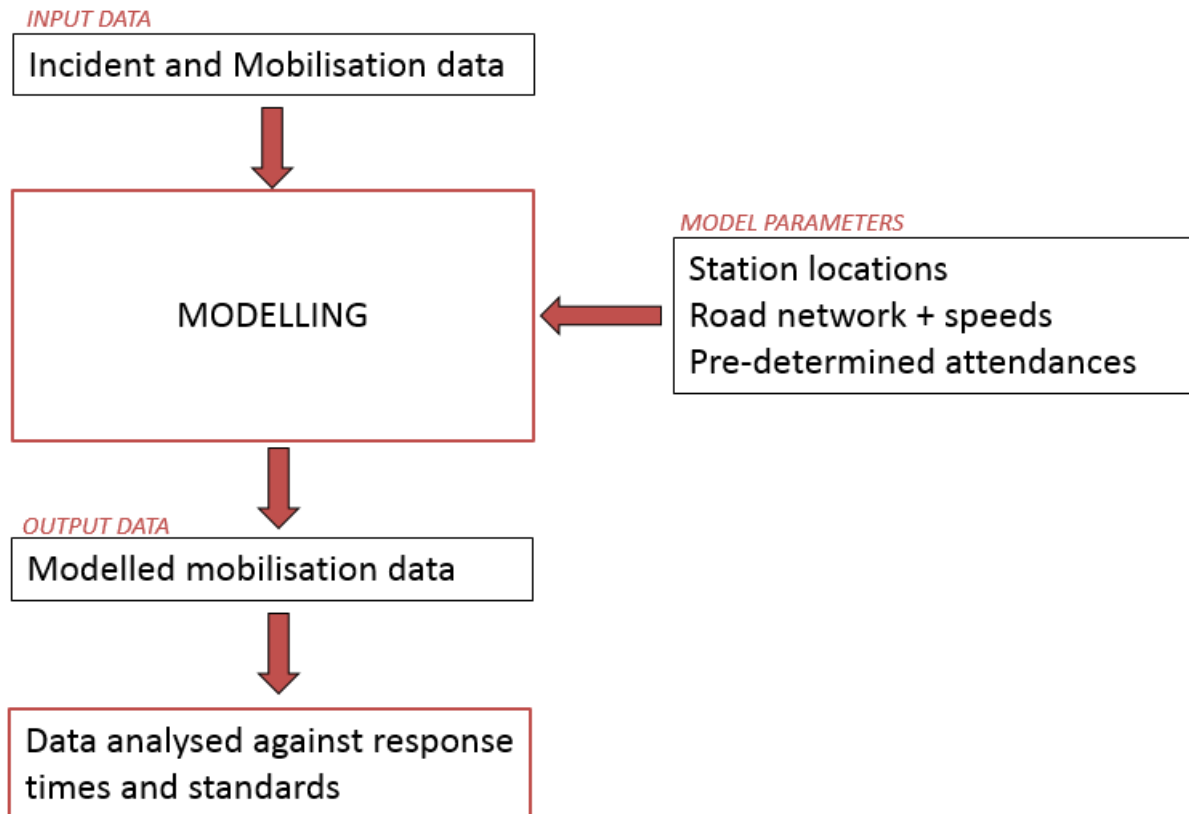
INPUT DATA

Incident and Mobilisation data

MODELLING

MODEL PARAMETERS

Station locations
Road network + speeds
Pre-determined attendances

OUTPUT DATA

Modelled mobilisation data

Data analysed against response times and standards